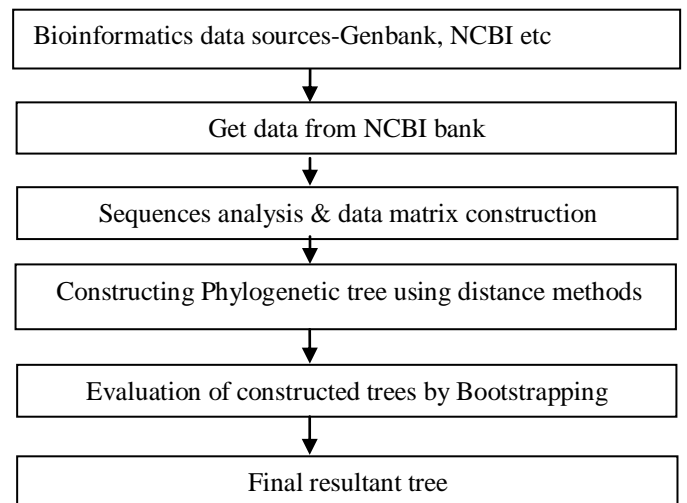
Bioinformatics data sources-Genbank, NCBI etc

Get data from NCBI bank

Sequences analysis & data matrix construction

Constructing Phylogenetic tree using distance methods

Evaluation of constructed trees by Bootstrapping

Final resultant tree